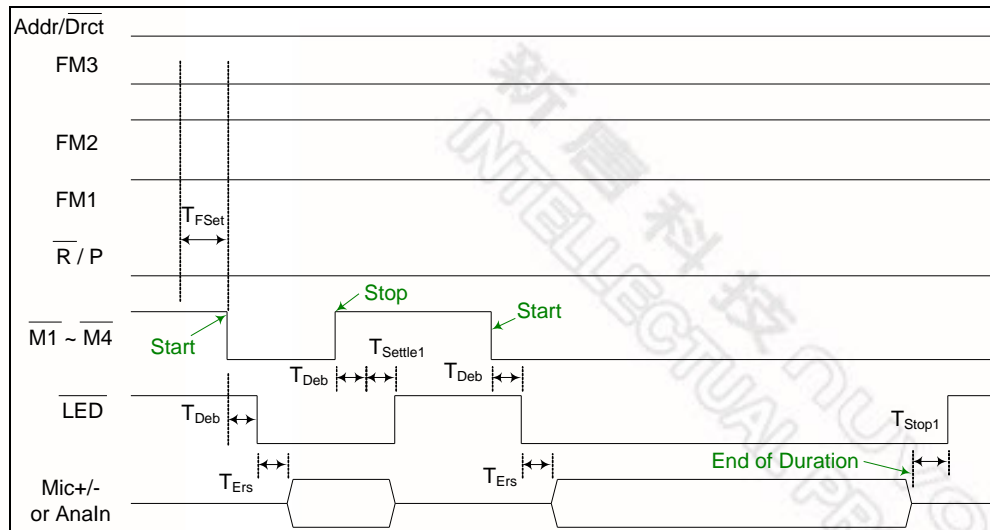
$\text{Addr}/\overline{\text{Drct}}$

FM3

FM2

FM1

$T_{FSet}$

$\overline{R}$ / P

Stop

Start

$\overline{M1}$ ~ $\overline{M4}$

Start

$T_{Settle1}$

$T_{Deb}$

$T_{Deb}$

$\overline{\text{LED}}$

$T_{Deb}$

$T_{Stop1}$

End of Duration

$T_{Ers}$

$T_{Ers}$

Mic+/- or AnaIn

新唐科技 INTELLECTUAL PROPERTY NUVOTON